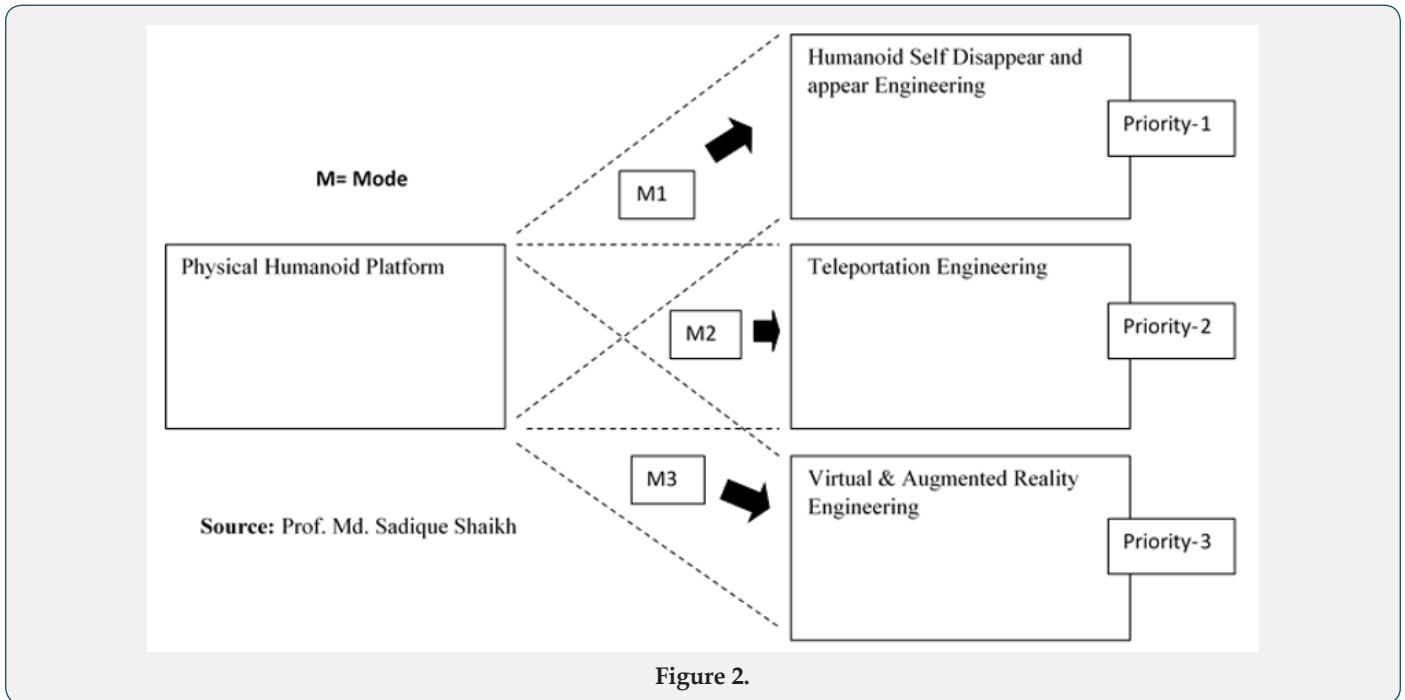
M= Mode

Physical Humanoid Platform

Source: Prof. Md. Sadique Shaikh

M1

Humanoid Self Disappear and appear Engineering

Priority-1

M2

Teleportation Engineering

Priority-2

M3

Virtual & Augmented Reality Engineering

Priority-3

Figure 2.